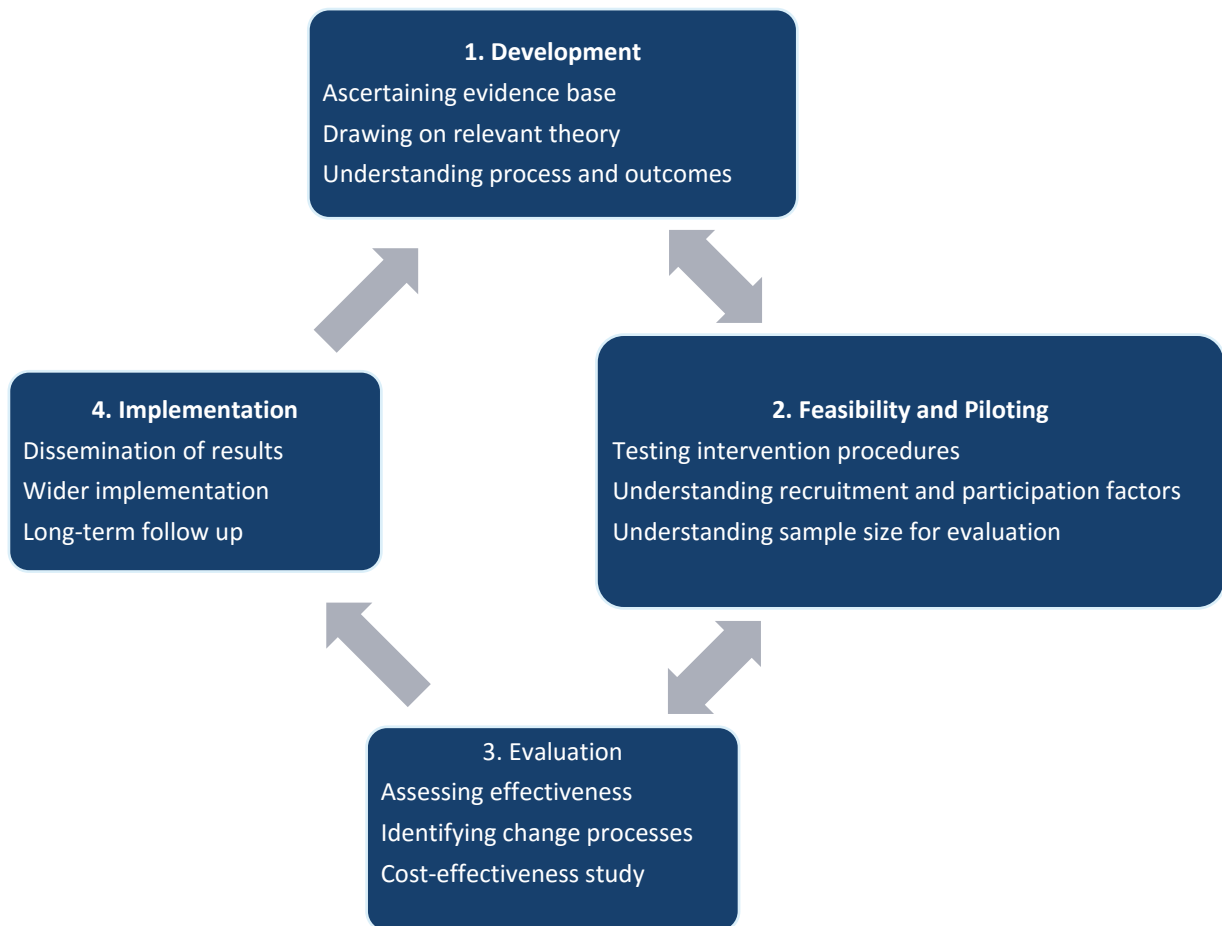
1. Development
Ascertaining evidence base
Drawing on relevant theory
Understanding process and outcomes

2. Feasibility and Piloting
Testing intervention procedures
Understanding recruitment and participation factors
Understanding sample size for evaluation

3. Evaluation
Assessing effectiveness
Identifying change processes
Cost-effectiveness study

4. Implementation
Dissemination of results
Wider implementation
Long-term follow up